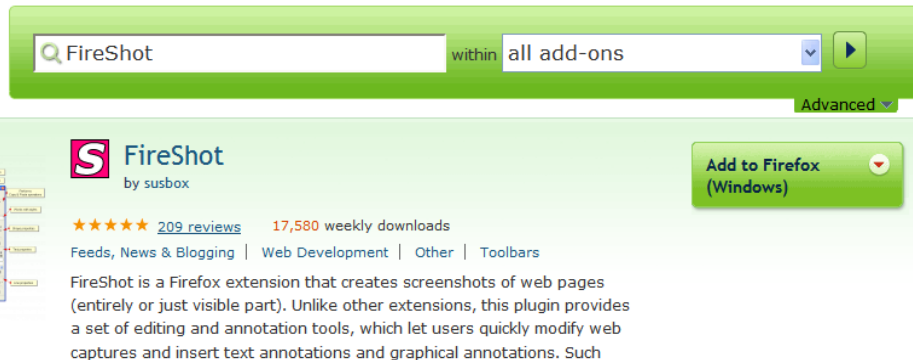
FireShot within all add-ons

Advanced

S

FireShot

by susbox

Add to Firefox (Windows)

★★★★★ 209 reviews 17,580 weekly downloads

Feeds, News & Blogging | Web Development | Other | Toolbars

FireShot is a Firefox extension that creates screenshots of web pages (entirely or just visible part). Unlike other extensions, this plugin provides a set of editing and annotation tools, which let users quickly modify web captures and insert text annotations and graphical annotations. Such